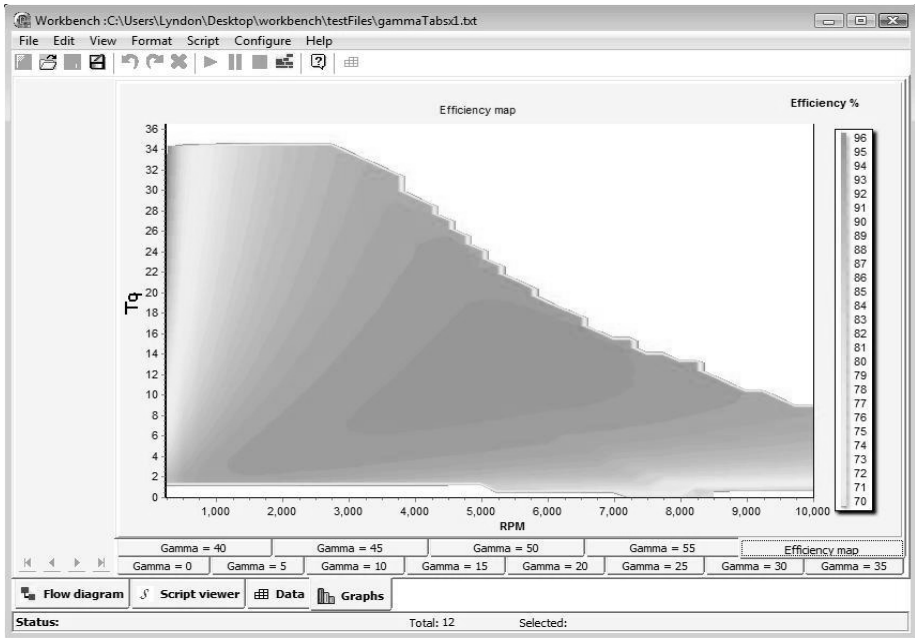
Workbench :C:\Users\Lyndon\Desktop\workbench\testFiles\gammaTabsx1.txt

File Edit View Format Script Configure Help

Efficiency map

Efficiency %

Tq

36
34
32
30
28
26
24
22
20
18
16
14
12
10
8
6
4
2
0

1,000 2,000 3,000 4,000 5,000 6,000 7,000 8,000 9,000 10,000

RPM

96
95
94
93
92
91
90
89
88
87
86
85
84
83
82
81
80
79
78
77
76
75
74
73
72
71
70

Gamma = 40 | Gamma = 45 | Gamma = 50 | Gamma = 55 | Efficiency map

Gamma = 0 | Gamma = 5 | Gamma = 10 | Gamma = 15 | Gamma = 20 | Gamma = 25 | Gamma = 30 | Gamma = 35

Flow diagram | Script viewer | Data | Graphs

Status: Total: 12 Selected: